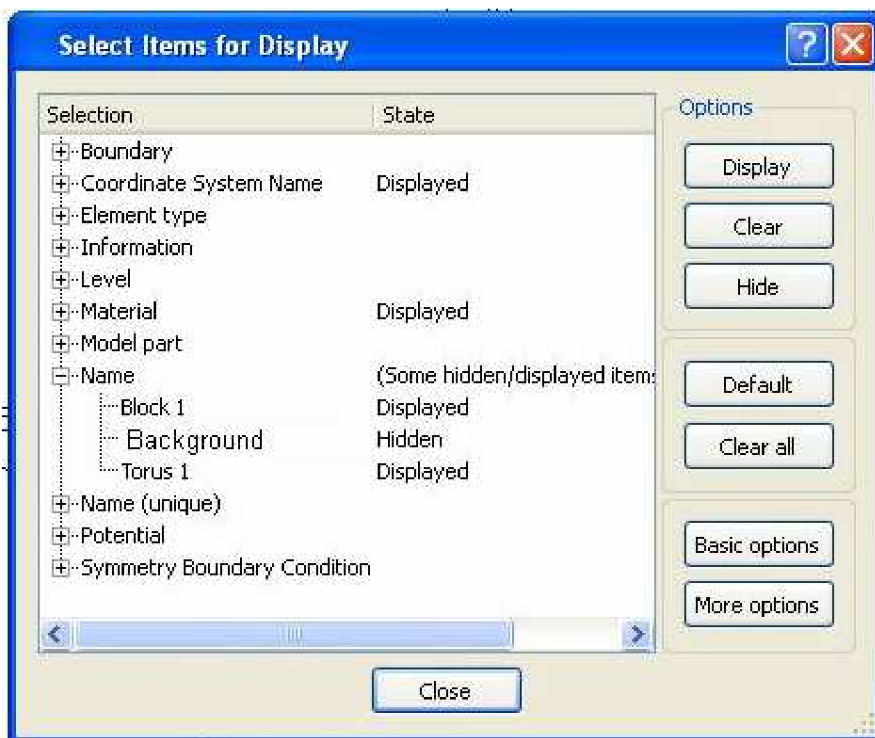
Select Items for Display

| Selection | State |
|---|---|
| Boundary | |
| Coordinate System Name | Displayed |
| Element type | |
| Information | |
| Level | |
| Material | Displayed |
| Model part | |
| Name | (Some hidden/displayed item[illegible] |
| Block 1 | Displayed |
| Background | Hidden |
| Torus 1 | Displayed |
| Name (unique) | |
| Potential | |
| Symmetry Boundary Condition | |

Options

Display

Clear

Hide

Default

Clear all

Basic options

More options

Close